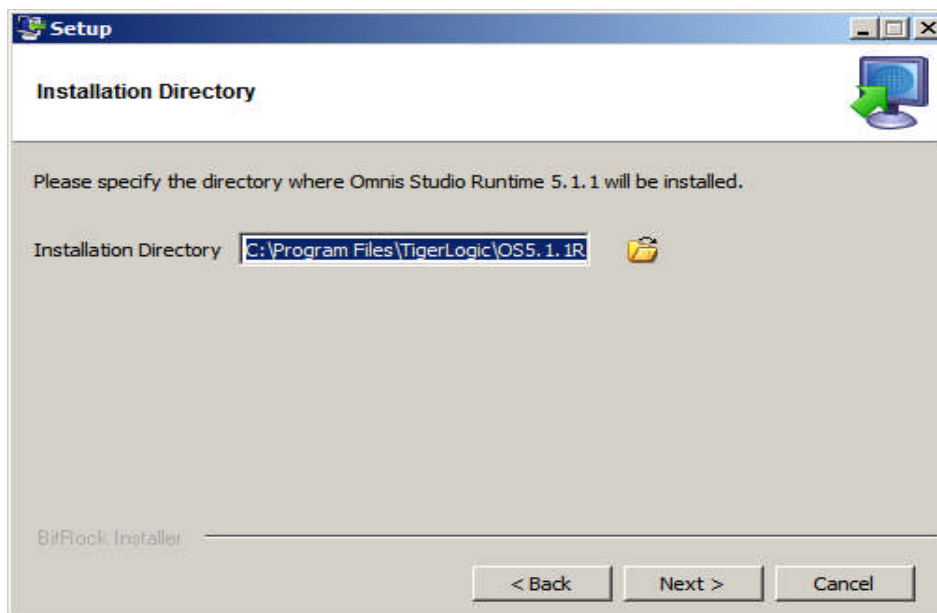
Setup

Installation Directory

Please specify the directory where Omnis Studio Runtime 5.1.1 will be installed.

Installation Directory C:\Program Files\TigerLogic\OS5.1.1R

BitRock Installer

< Back Next > Cancel